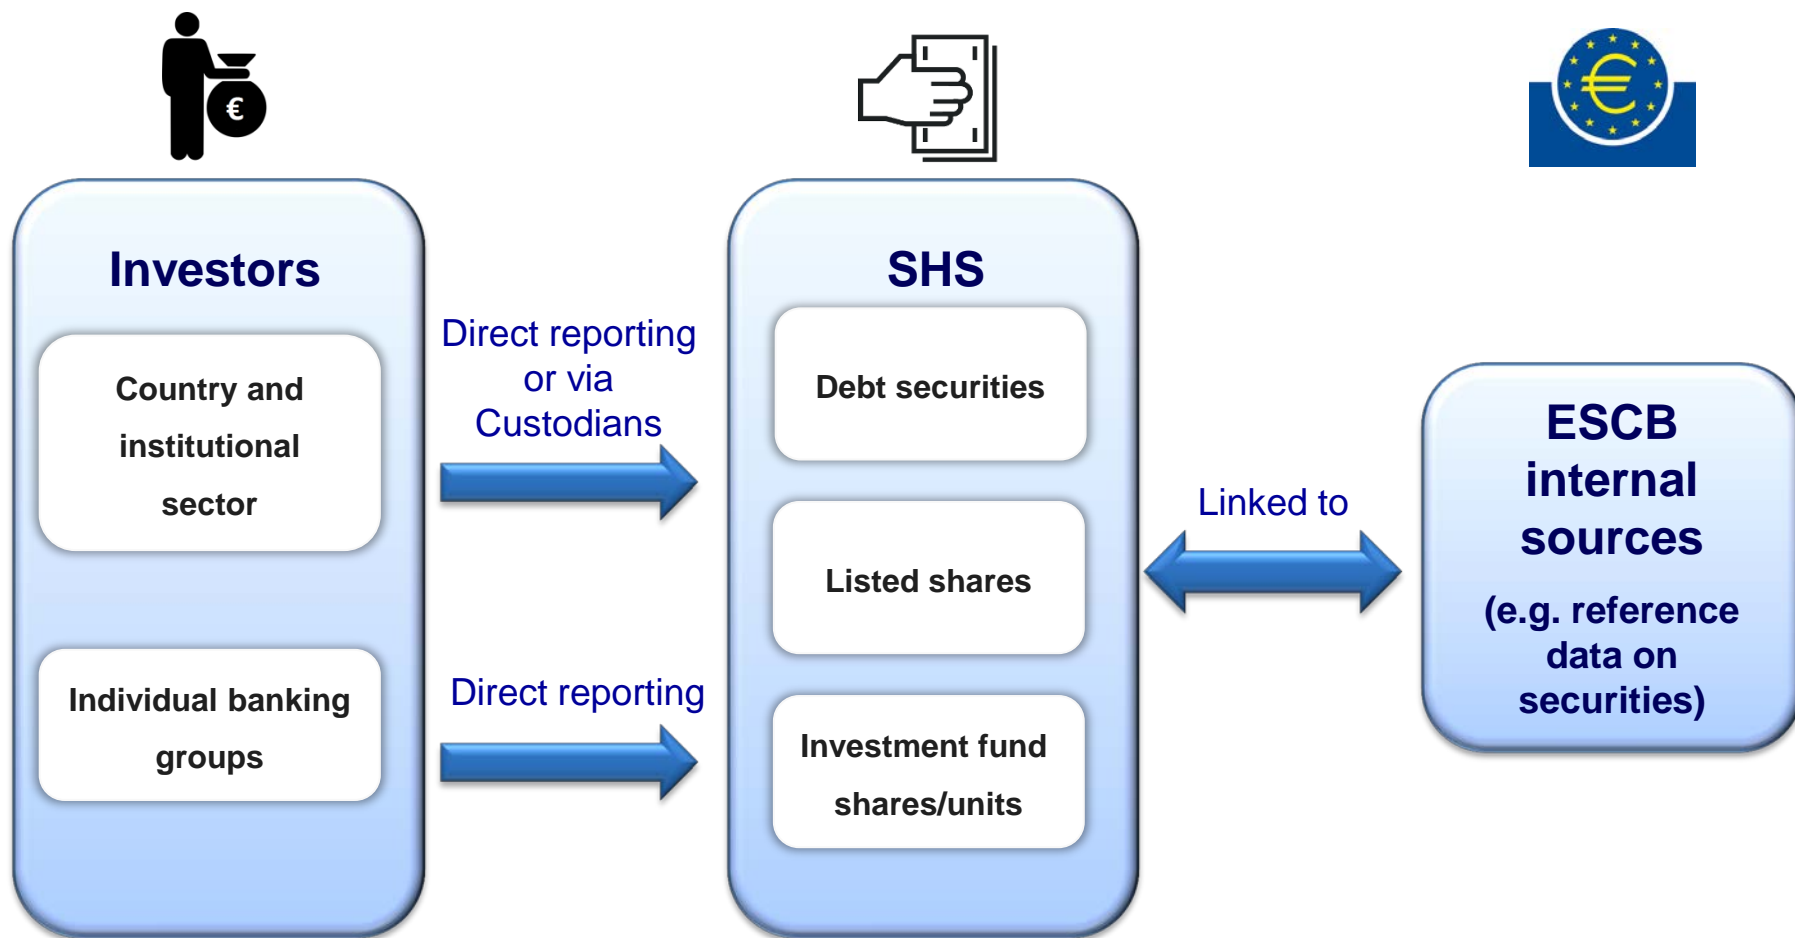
€

€

Investors

Country and institutional sector

Individual banking groups

Direct reporting or via Custodians

Direct reporting

SHS

Debt securities

Listed shares

Investment fund shares/units

Linked to

ESCB internal sources

(e.g. reference data on securities)